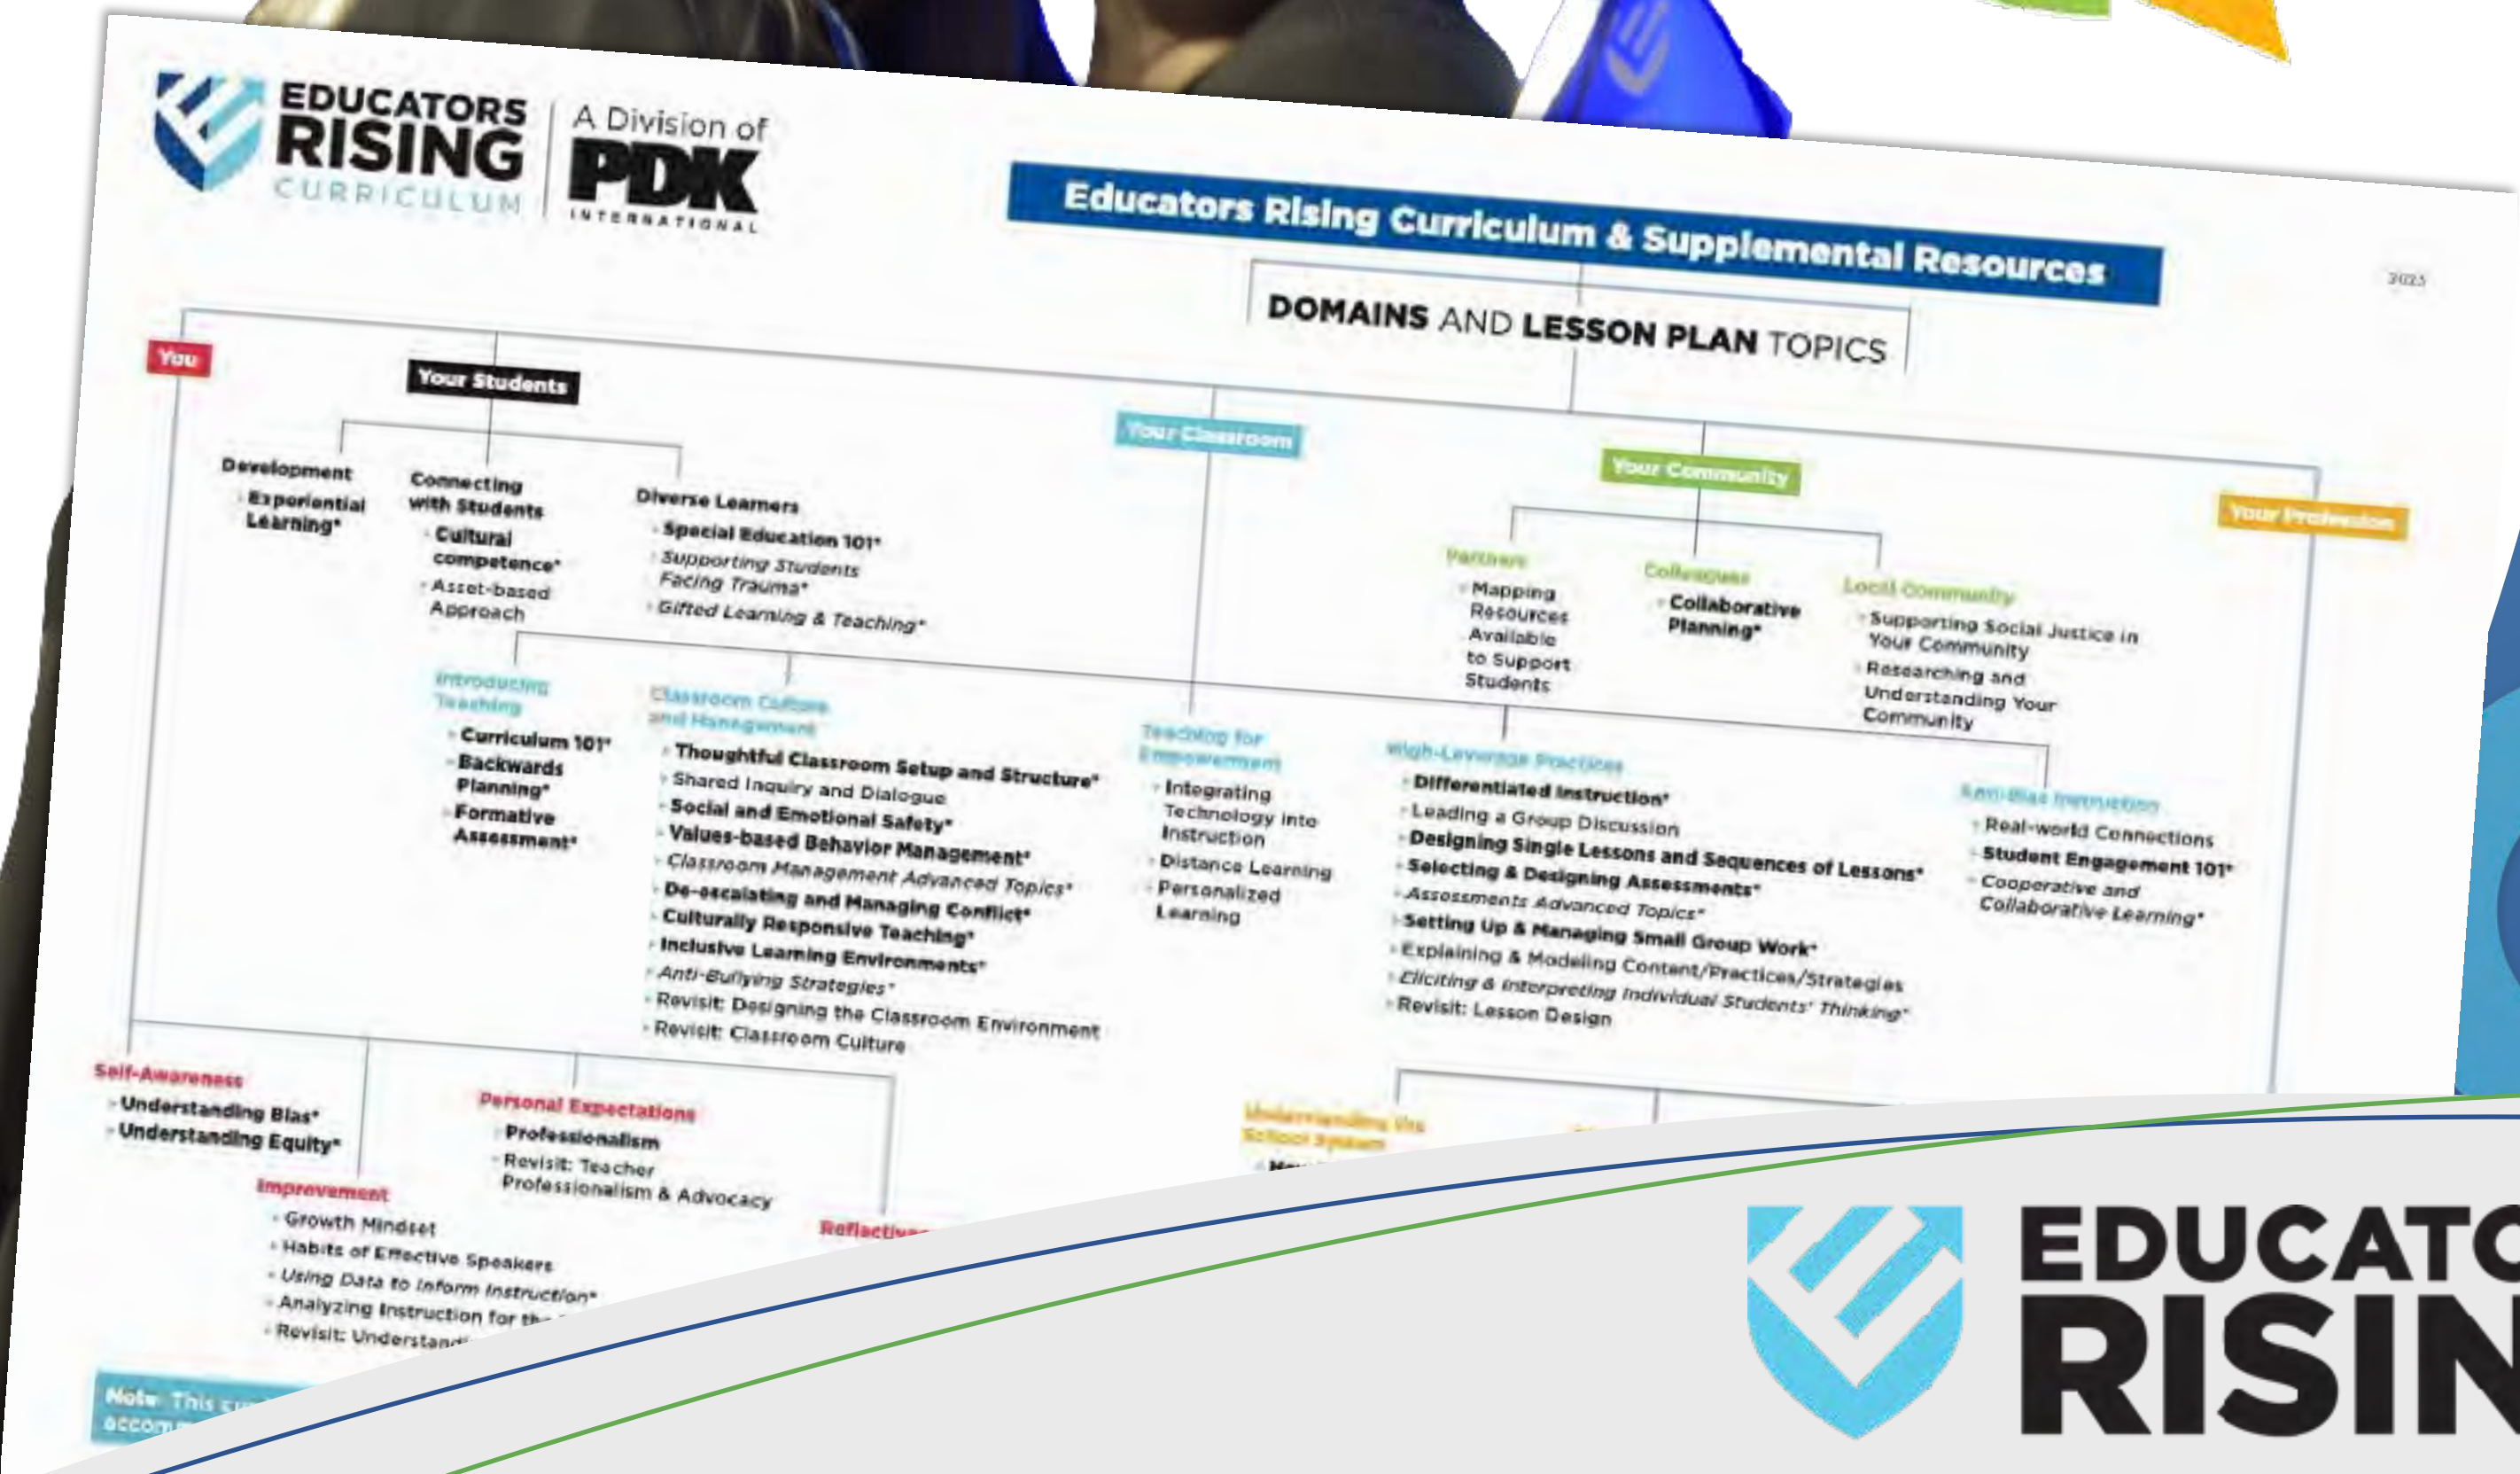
EDUCATORS RISING CURRICULUM

A Division of PDK INTERNATIONAL

Educators Rising Curriculum & Supplemental Resources

2023

DOMAINS AND LESSON PLAN TOPICS

You

Your Students

Development
- Experiential Learning*

Connecting with Students
- Cultural competence*
- Asset-based Approach

Diverse Learners
- Special Education 101*
- Supporting Students Facing Trauma*
- Gifted Learning & Teaching*

Your Classroom

Your Community

Partners
- Mapping Resources Available to Support Students

Colleagues
- Collaborative Planning*

Local Community
- Supporting Social Justice in Your Community
- Researching and Understanding Your Community

Your Profession

Introducing Teaching
- Curriculum 101*
- Backwards Planning*
- Formative Assessment*

Classroom Culture and Management
- Thoughtful Classroom Setup and Structure*
- Shared Inquiry and Dialogue
- Social and Emotional Safety*
- Values-based Behavior Management*
- Classroom Management Advanced Topics*
- De-escalating and Managing Conflict*
- Culturally Responsive Teaching*
- Inclusive Learning Environments*
- Anti-Bullying Strategies*
- Revisit: Designing the Classroom Environment
- Revisit: Classroom Culture

Teaching for Empowerment
- Integrating Technology into Instruction
- Distance Learning
- Personalized Learning

High-Leverage Practices
- Differentiated Instruction*
- Leading a Group Discussion
- Designing Single Lessons and Sequences of Lessons*
- Selecting & Designing Assessments*
- Assessments Advanced Topics*
- Setting Up & Managing Small Group Work*
- Explaining & Modeling Content/Practices/Strategies
- Eliciting & Interpreting Individual Students' Thinking*
- Revisit: Lesson Design

Anti-Bias Instruction
- Real-world Connections
- Student Engagement 101*
- Cooperative and Collaborative Learning*

Self-Awareness
- Understanding Bias*
- Understanding Equity*

Personal Expectations
- Professionalism
- Revisit: Teacher Professionalism & Advocacy

Understanding the School System
- How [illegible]

Improvement
- Growth Mindset
- Habits of Effective Speakers
- Using Data to Inform Instruction*
- Analyzing Instruction for th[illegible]
- Revisit: Understand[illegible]

Reflective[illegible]

Note: This cu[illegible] accom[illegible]

EDUCATO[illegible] RISIN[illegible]